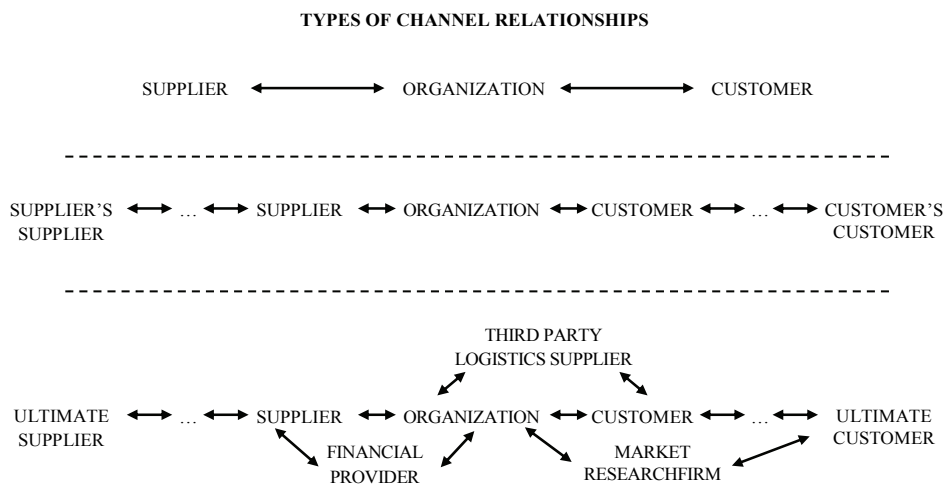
TYPES OF CHANNEL RELATIONSHIPS

SUPPLIER ORGANIZATION CUSTOMER

SUPPLIER'S SUPPLIER … SUPPLIER ORGANIZATION CUSTOMER … CUSTOMER'S CUSTOMER

THIRD PARTY LOGISTICS SUPPLIER

ULTIMATE SUPPLIER … SUPPLIER ORGANIZATION CUSTOMER … ULTIMATE CUSTOMER

FINANCIAL PROVIDER

MARKET RESEARCHFIRM